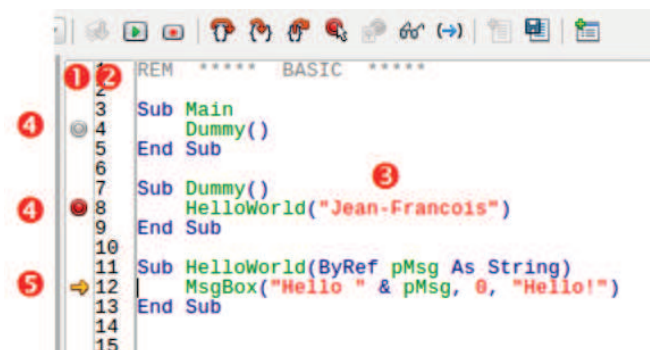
1 REM ***** BASIC *****
2
3 Sub Main
4 Dummy()
5 End Sub
6
7 Sub Dummy()
8 HelloWorld("Jean-Francois")
9 End Sub
10
11 Sub HelloWorld(ByRef pMsg As String)
12 MsgBox("Hello " & pMsg, 0, "Hello!")
13 End Sub
14
15

❶ ❷ ❸ ❹ ❹ ❺